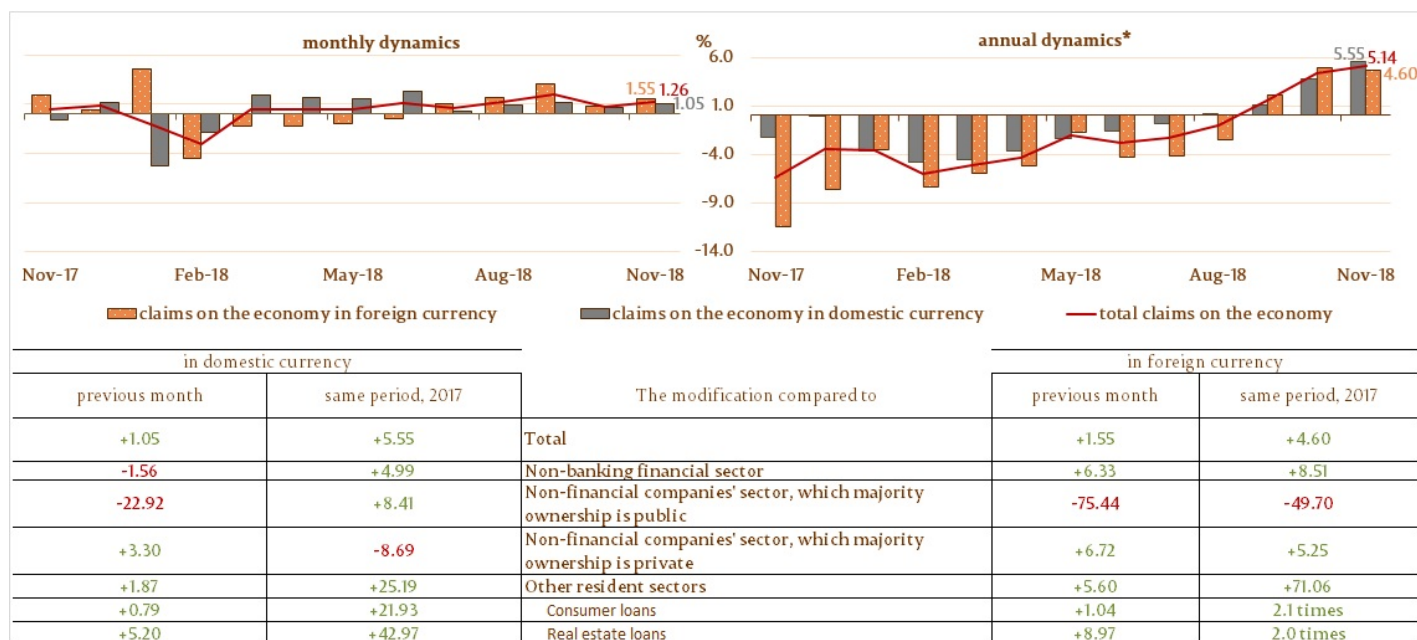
monthly dynamics

1.55 1.26 1.05

Nov-17 Feb-18 May-18 Aug-18 Nov-18

%

6.0
1.0
-4.0
-9.0
-14.0

annual dynamics*

5.55 5.14 4.60

Nov-17 Feb-18 May-18 Aug-18 Nov-18

claims on the economy in foreign currency claims on the economy in domestic currency total claims on the economy

| in domestic currency | | | in foreign currency | |
|---|---|---|---|---|
| previous month | same period, 2017 | The modification compared to | previous month | same period, 2017 |
| +1.05 | +5.55 | Total | +1.55 | +4.60 |
| -1.56 | +4.99 | Non-banking financial sector | +6.33 | +8.51 |
| -22.92 | +8.41 | Non-financial companies' sector, which majority ownership is public | -75.44 | -49.70 |
| +3.30 | -8.69 | Non-financial companies' sector, which majority ownership is private | +6.72 | +5.25 |
| +1.87 | +25.19 | Other resident sectors | +5.60 | +71.06 |
| +0.79 | +21.93 | Consumer loans | +1.04 | 2.1 times |
| +5.20 | +42.97 | Real estate loans | +8.97 | 2.0 times |